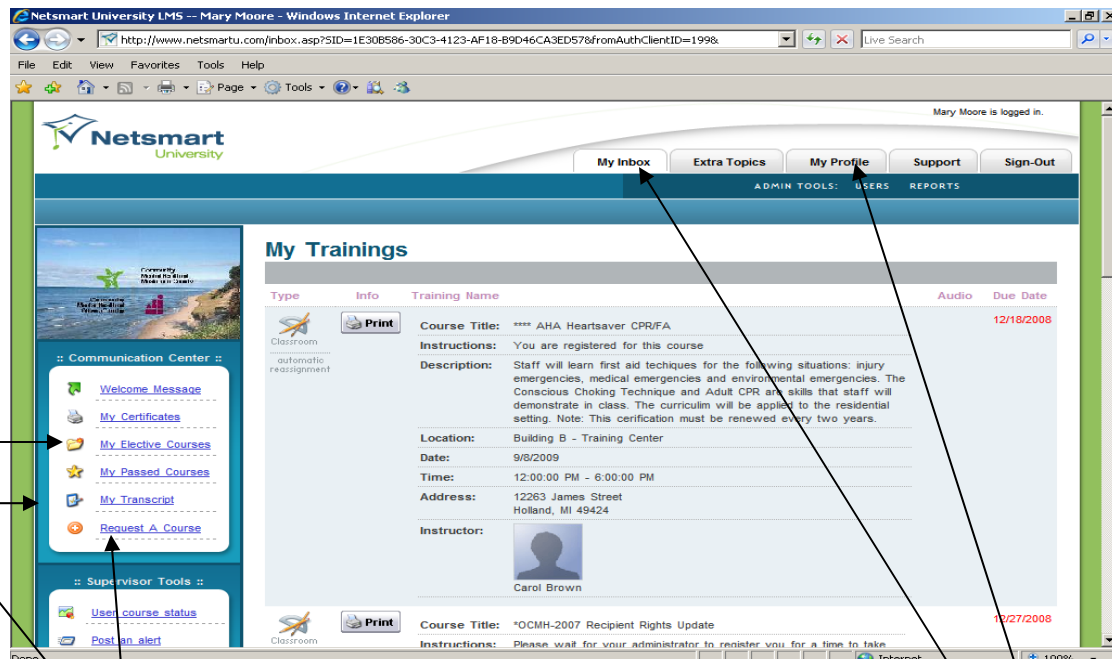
Netsmart University LMS -- Mary Moore - Windows Internet Explorer

http://www.netsmartu.com/inbox.asp?SID=1E30B586-30C3-4123-AF18-B9D46CA3ED57&fromAuthClientID=199&

Live Search

File Edit View Favorites Tools Help

Page Tools

Mary Moore is logged in.

Netsmart University

My Inbox | Extra Topics | My Profile | Support | Sign-Out

ADMIN TOOLS: USERS REPORTS

Community Mental Health Ottawa County

:: Communication Center ::

Welcome Message
My Certificates
My Elective Courses
My Passed Courses
My Transcript
Request A Course

:: Supervisor Tools ::

User course status
Post an alert

My Trainings

| Type | Info | Training Name | Audio | Due Date |
|---|---|---|---|---|
| Classroom automatic reassignment | Print | Course Title: **** AHA Heartsaver CPR/FA<br>Instructions: You are registered for this course<br>Description: Staff will learn first aid techiques for the following situations: injury emergencies, medical emergencies and environmental emergencies. The Conscious Choking Technique and Adult CPR are skills that staff will demonstrate in class. The curriculim will be applied to the residential setting. Note: This cerification must be renewed every two years.<br>Location: Building B - Training Center<br>Date: 9/8/2009<br>Time: 12:00:00 PM - 6:00:00 PM<br>Address: 12263 James Street Holland, MI 49424<br>Instructor: Carol Brown | | 12/18/2008 |
| Classroom | Print | Course Title: *OCMH-2007 Recipient Rights Update<br>Instructions: Please wait for your administrator to register you for a time to take | | 12/27/2008 |

Done Internet 100%